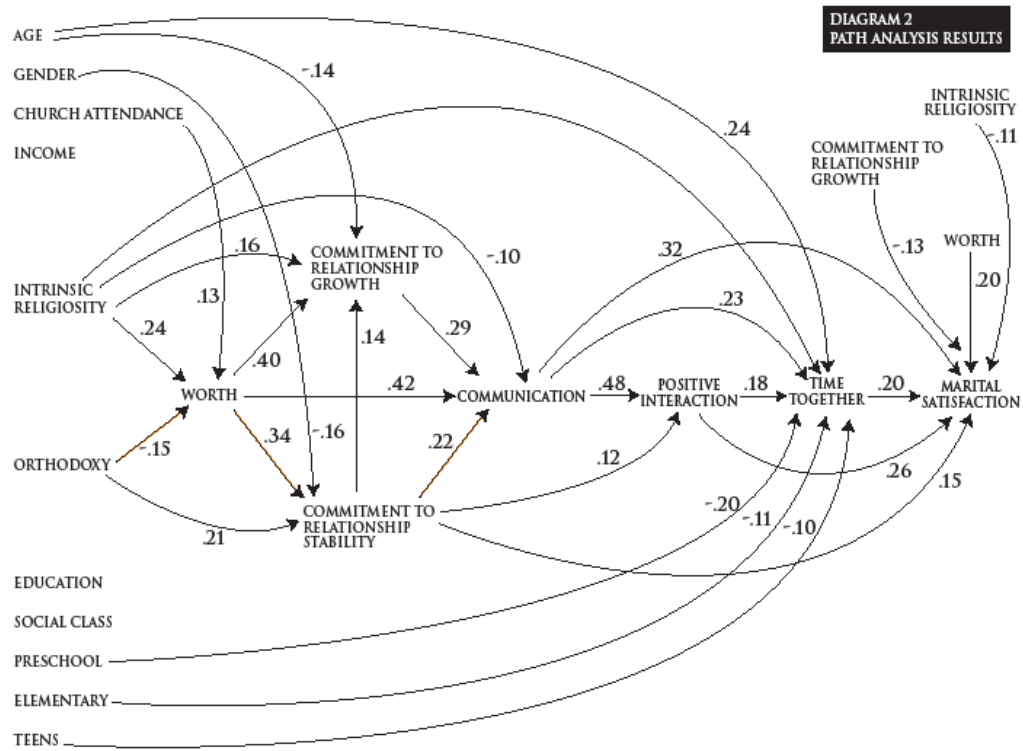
DIAGRAM 2
PATH ANALYSIS RESULTS

AGE

GENDER

CHURCH ATTENDANCE

INCOME

-.14

.24

INTRINSIC RELIGIOSITY

-.11

COMMITMENT TO RELATIONSHIP GROWTH

-.13

WORTH

.20

COMMITMENT TO RELATIONSHIP GROWTH

.16

-.10

.32

INTRINSIC RELIGIOSITY

.13

.23

.29

.24

.14

.40

WORTH

.42

COMMUNICATION

.48

POSITIVE INTERACTION

.18

TIME TOGETHER

.20

MARITAL SATISFACTION

.34

-.16

.22

ORTHODOXY

-.15

.12

.26

.15

COMMITMENT TO RELATIONSHIP STABILITY

.21

-.20

-.11

-.10

EDUCATION

SOCIAL CLASS

PRESCHOOL

ELEMENTARY

TEENS